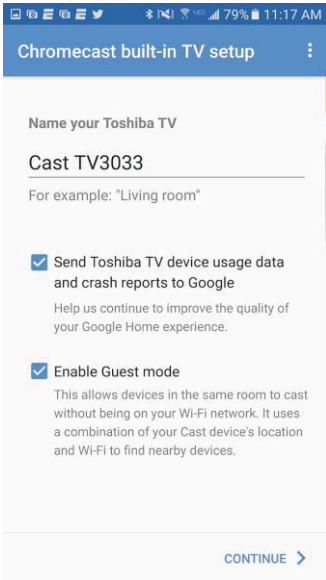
79% 11:17 AM

Chromecast built-in TV setup

Name your Toshiba TV

Cast TV3033

For example: "Living room"

Send Toshiba TV device usage data and crash reports to Google

Help us continue to improve the quality of your Google Home experience.

Enable Guest mode

This allows devices in the same room to cast without being on your Wi-Fi network. It uses a combination of your Cast device's location and Wi-Fi to find nearby devices.

CONTINUE